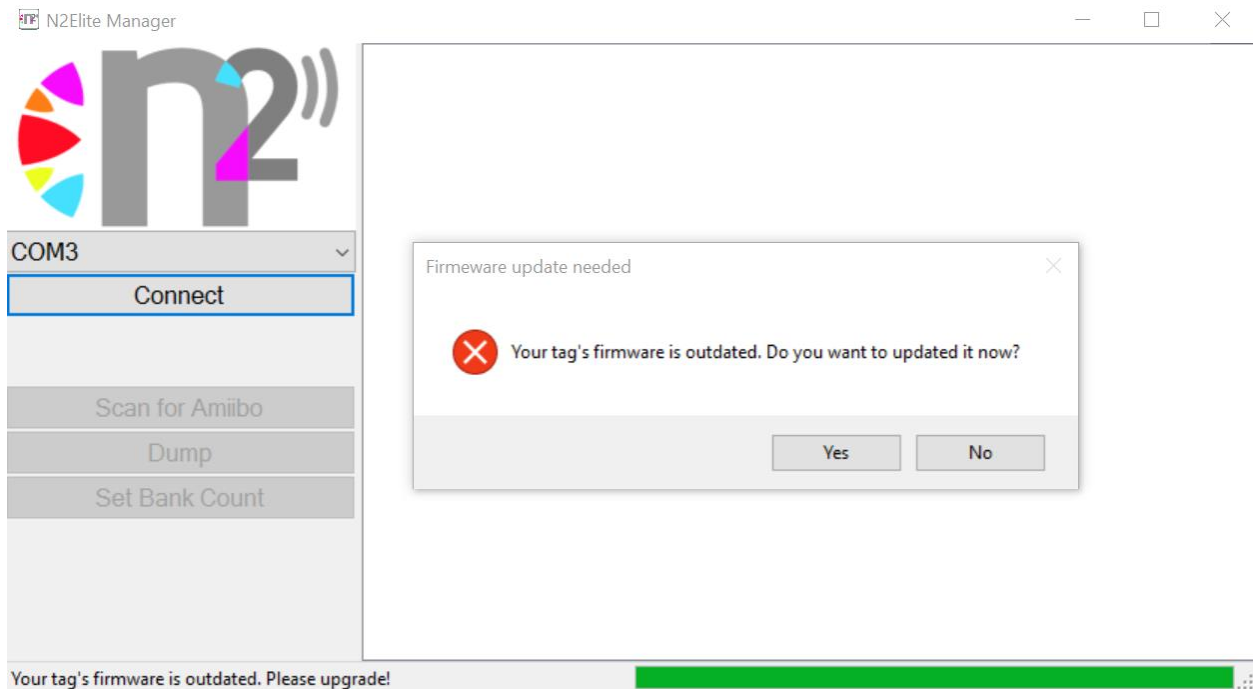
N2Elite Manager

n2

COM3

Connect

Scan for Amiibo

Dump

Set Bank Count

Firmware update needed

Your tag's firmware is outdated. Do you want to updated it now?

Yes

No

Your tag's firmware is outdated. Please upgrade!